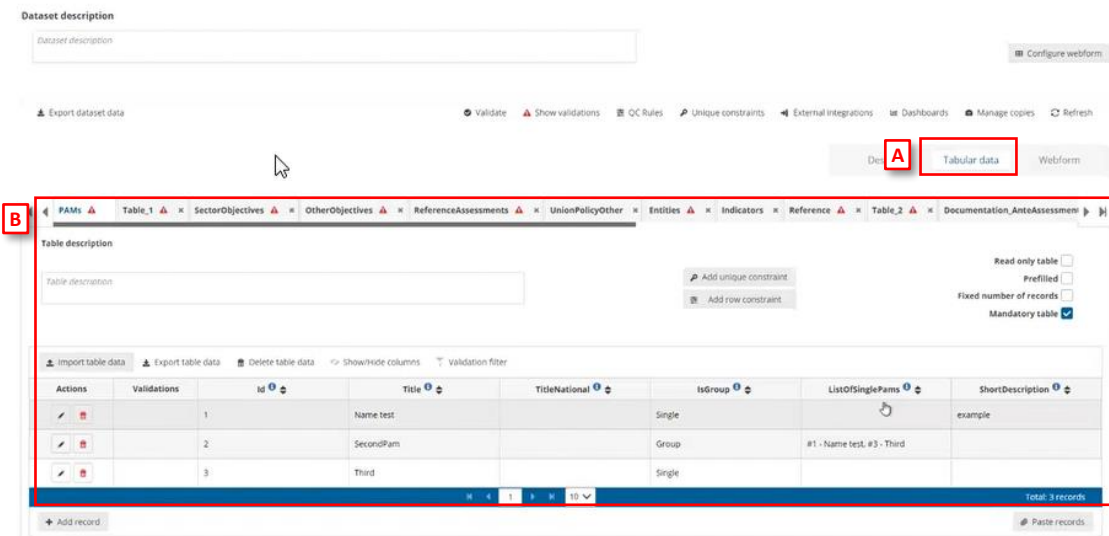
Dataset description

Dataset description

Configure webform

Export dataset data

Validate Show validations QC Rules Unique constraints External integrations Dashboards Manage copies Refresh

Des A Tabular data Webform

B

PAMs Table_1 × SectorObjectives × OtherObjectives × ReferenceAssessments × UnionPolicyOther × Entities × Indicators × Reference × Table_2 × Documentation_AnteAssessment

Table description

Table description

Add unique constraint

Add row constraint

Read only table

Prefilled

Fixed number of records

Mandatory table

Import table data Export table data Delete table data Show/Hide columns Validation filter

| Actions | Validations | Id | Title | TitleNational | IsGroup | ListOfSinglePams | ShortDescription |
|---|---|---|---|---|---|---|---|
| | | 1 | Name test | | Single | | example |
| | | 2 | SecondPam | | Group | #1 - Name test, #3 - Third | |
| | | 3 | Third | | Single | | |

1 10

Total: 3 records

+ Add record

Paste records